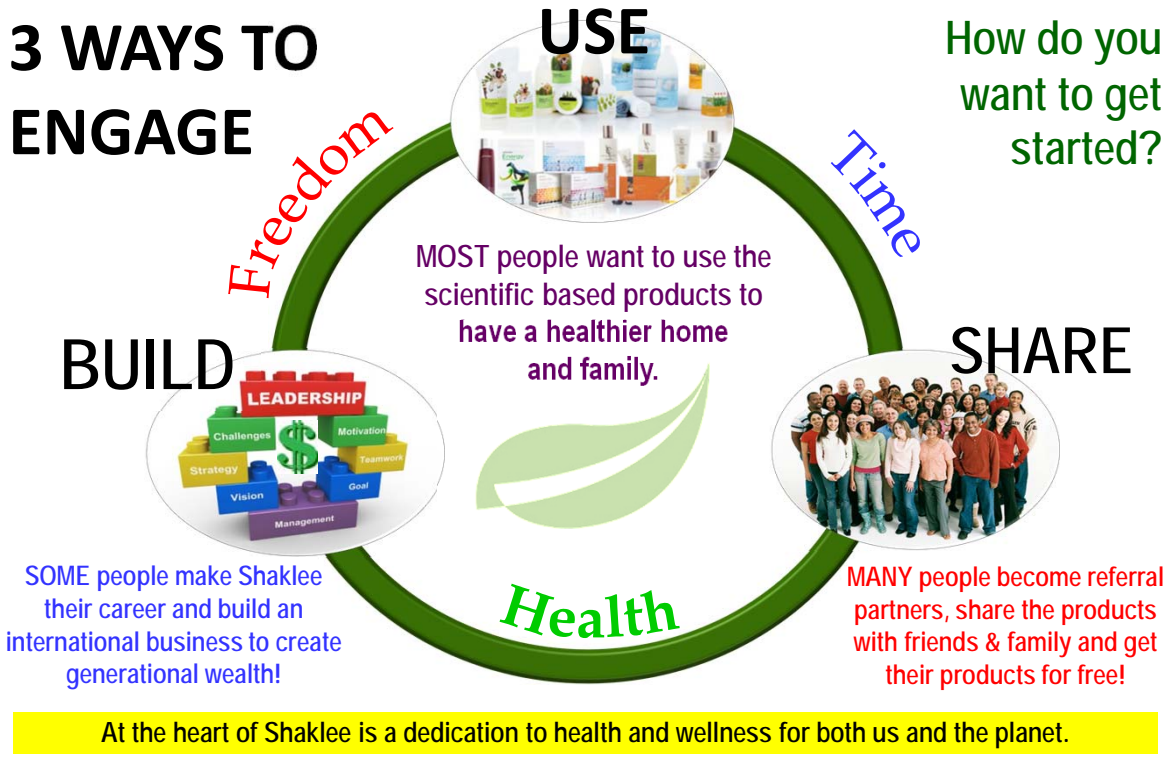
3 WAYS TO ENGAGE

USE

How do you want to get started?

Freedom

Time

MOST people want to use the scientific based products to have a healthier home and family.

BUILD

SHARE

LEADERSHIP
Challenges
Motivation
Strategy
Teamwork
Vision
Goal
Management

SOME people make Shaklee their career and build an international business to create generational wealth!

Health

MANY people become referral partners, share the products with friends & family and get their products for free!

At the heart of Shaklee is a dedication to health and wellness for both us and the planet.